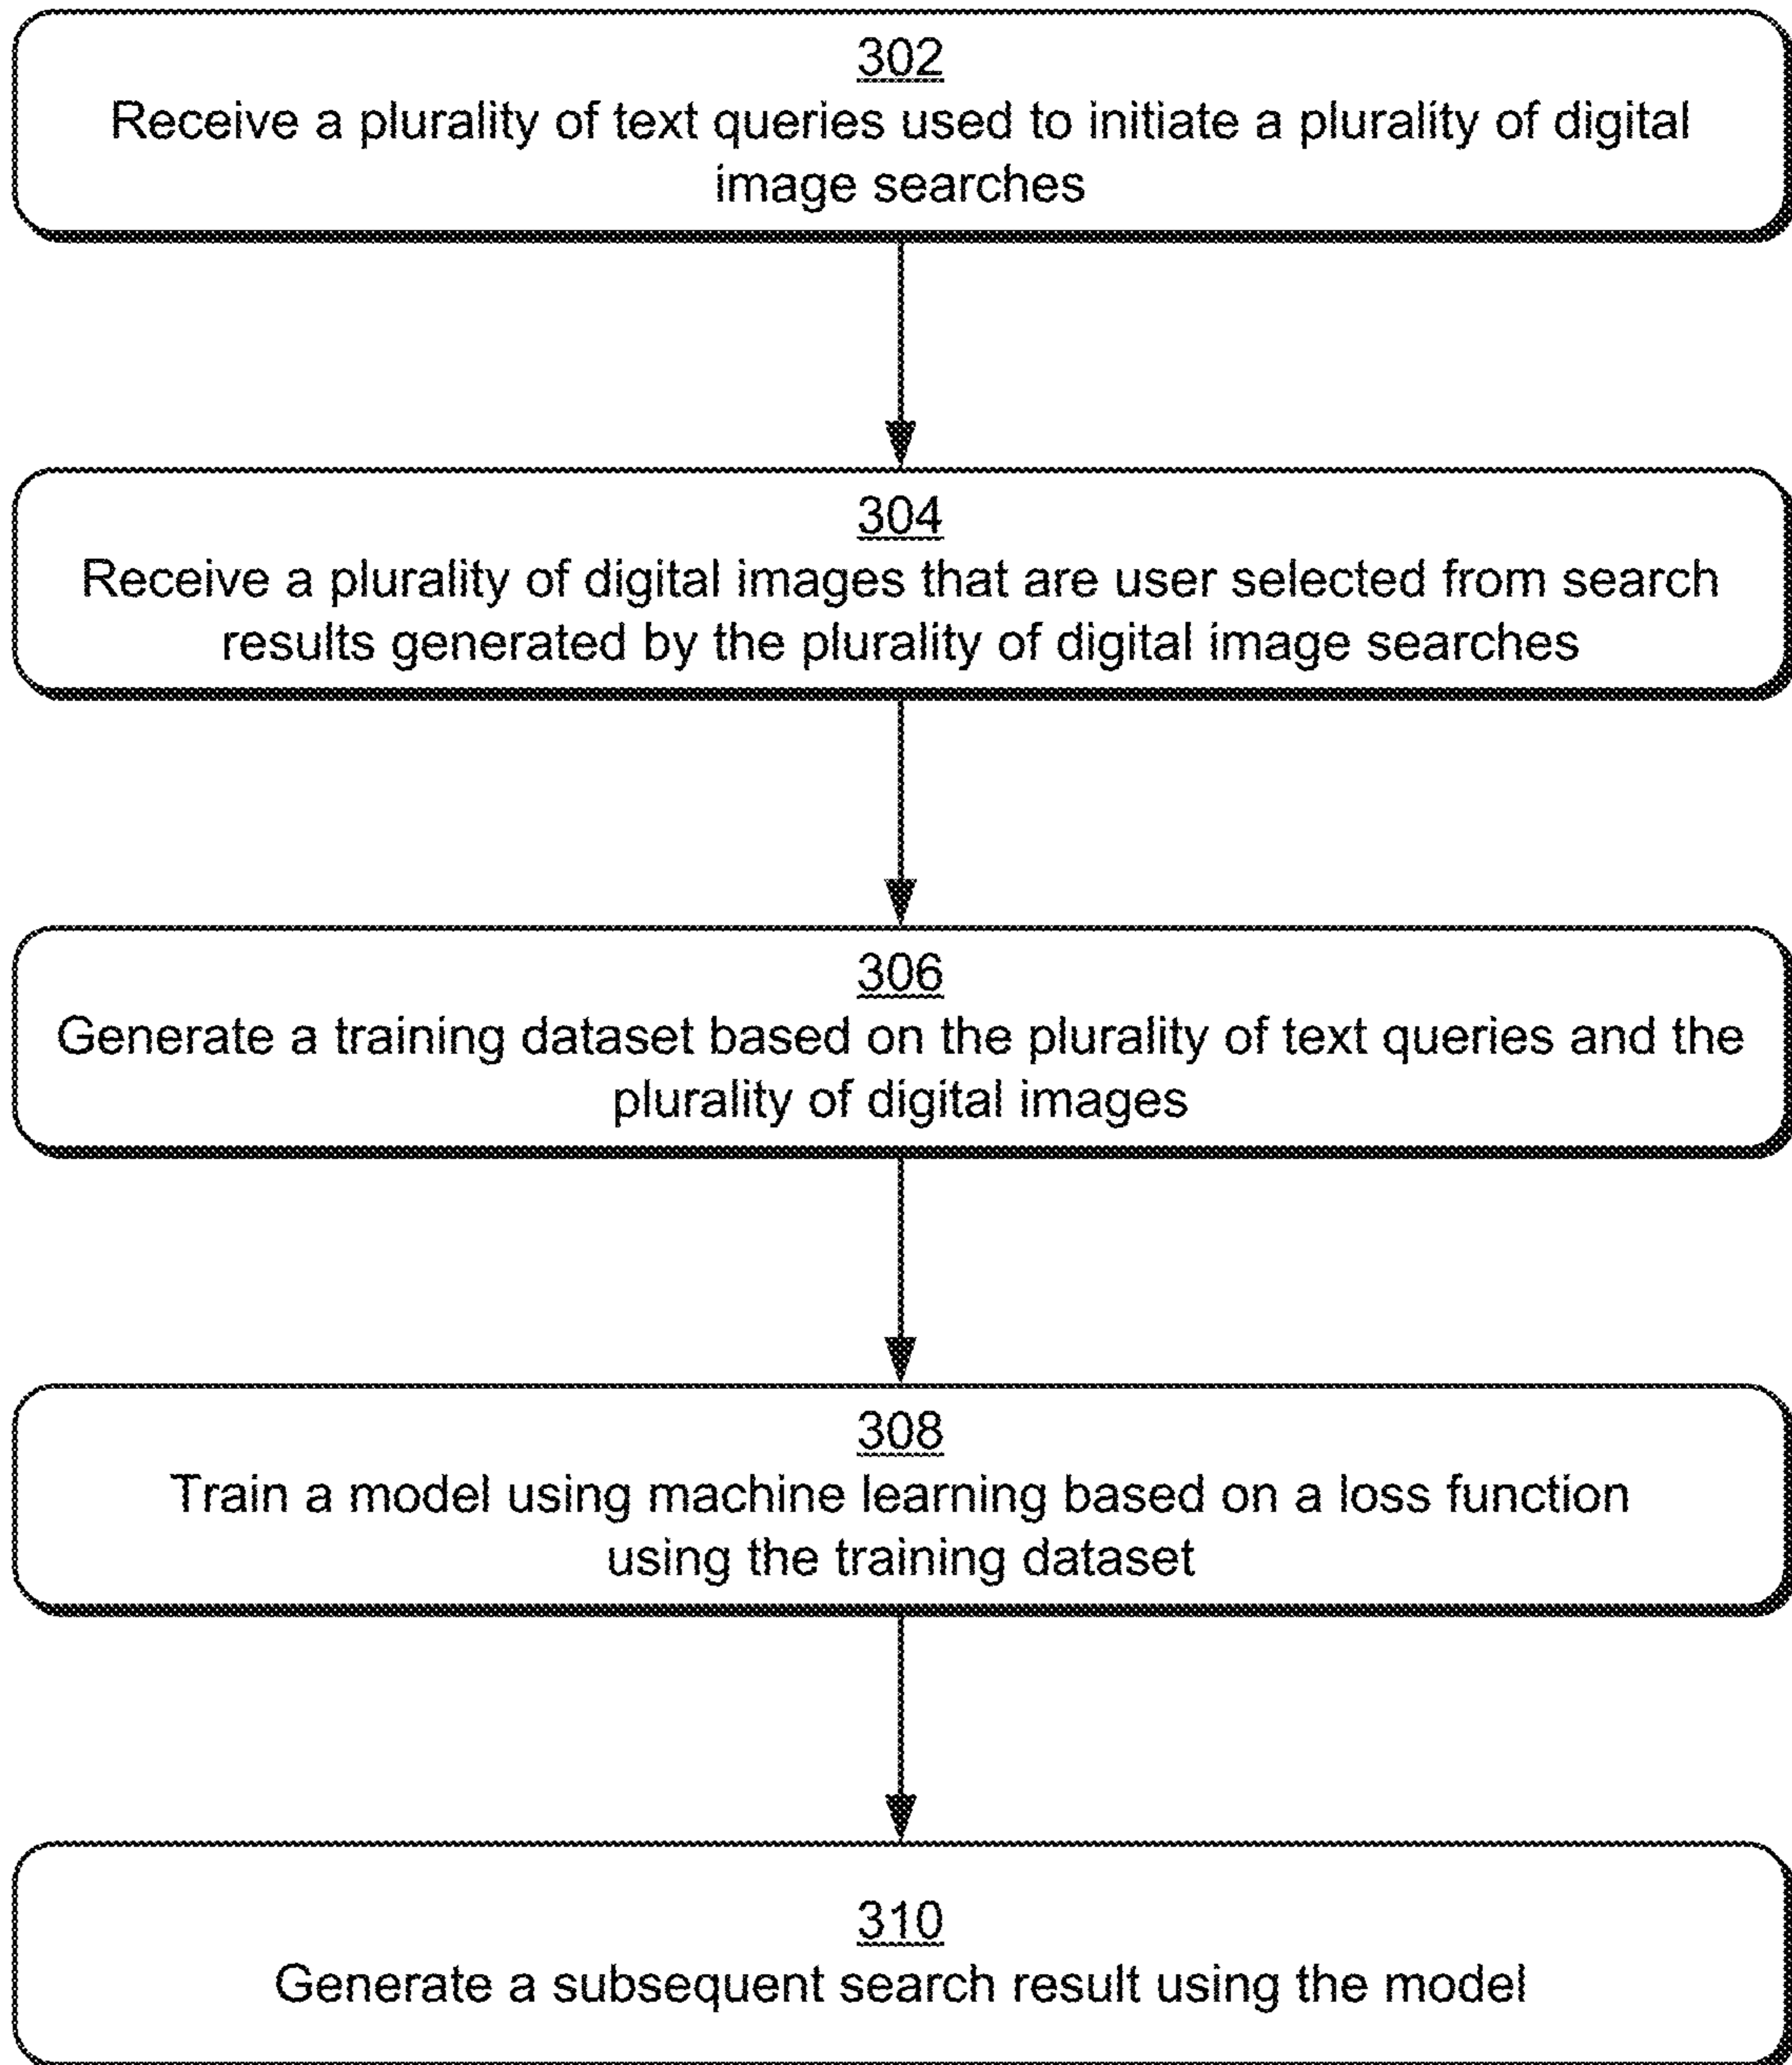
302
Receive a plurality of text queries used to initiate a plurality of digital image searches

304
Receive a plurality of digital images that are user selected from search results generated by the plurality of digital image searches

306
Generate a training dataset based on the plurality of text queries and the plurality of digital images

308
Train a model using machine learning based on a loss function using the training dataset

310
Generate a subsequent search result using the model